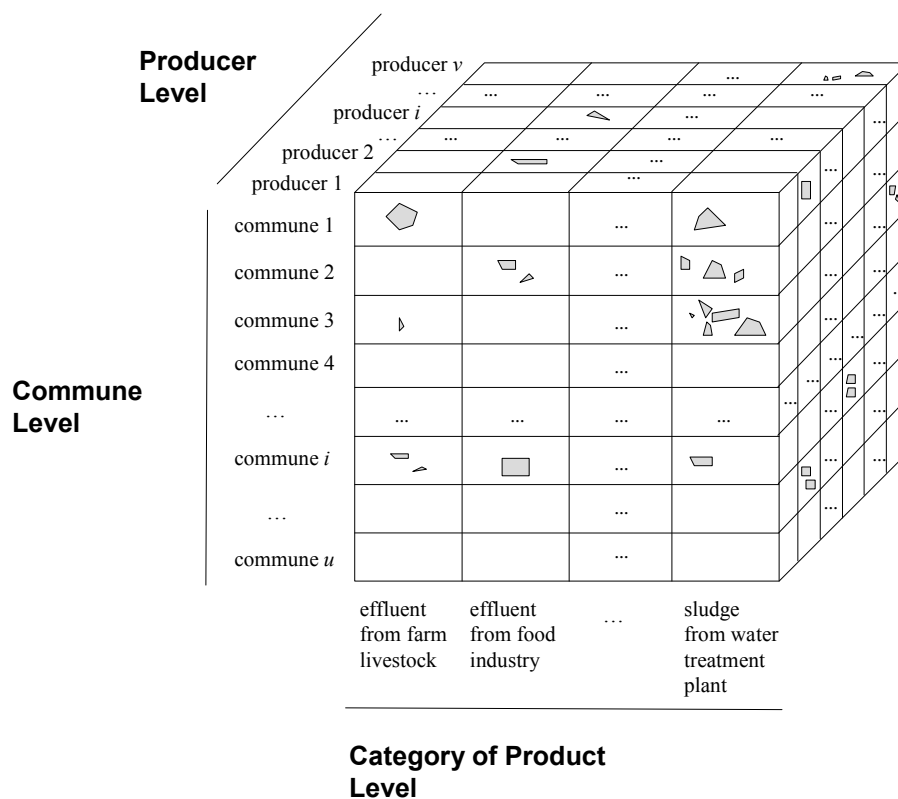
Producer Level

producer $v$
…
producer $i$
…
producer 2
producer 1

Commune Level

commune 1
commune 2
commune 3
commune 4
…
commune $i$
…
commune $u$

effluent from farm livestock

effluent from food industry

…

sludge from water treatment plant

Category of Product Level